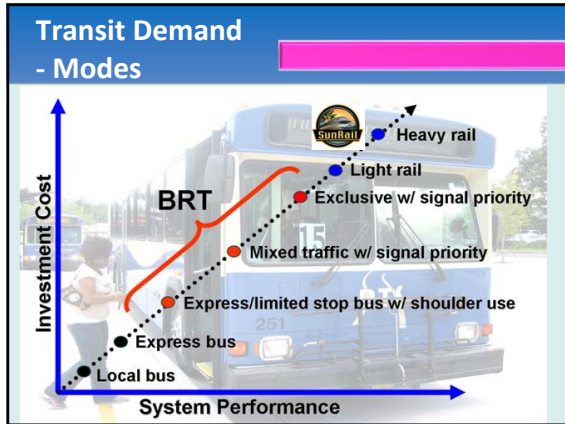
Transit Demand - Modes

SunRail

Heavy rail

Light rail

Exclusive w/ signal priority

BRT

Mixed traffic w/ signal priority

Express/limited stop bus w/ shoulder use

Express bus

Local bus

Investment Cost

System Performance